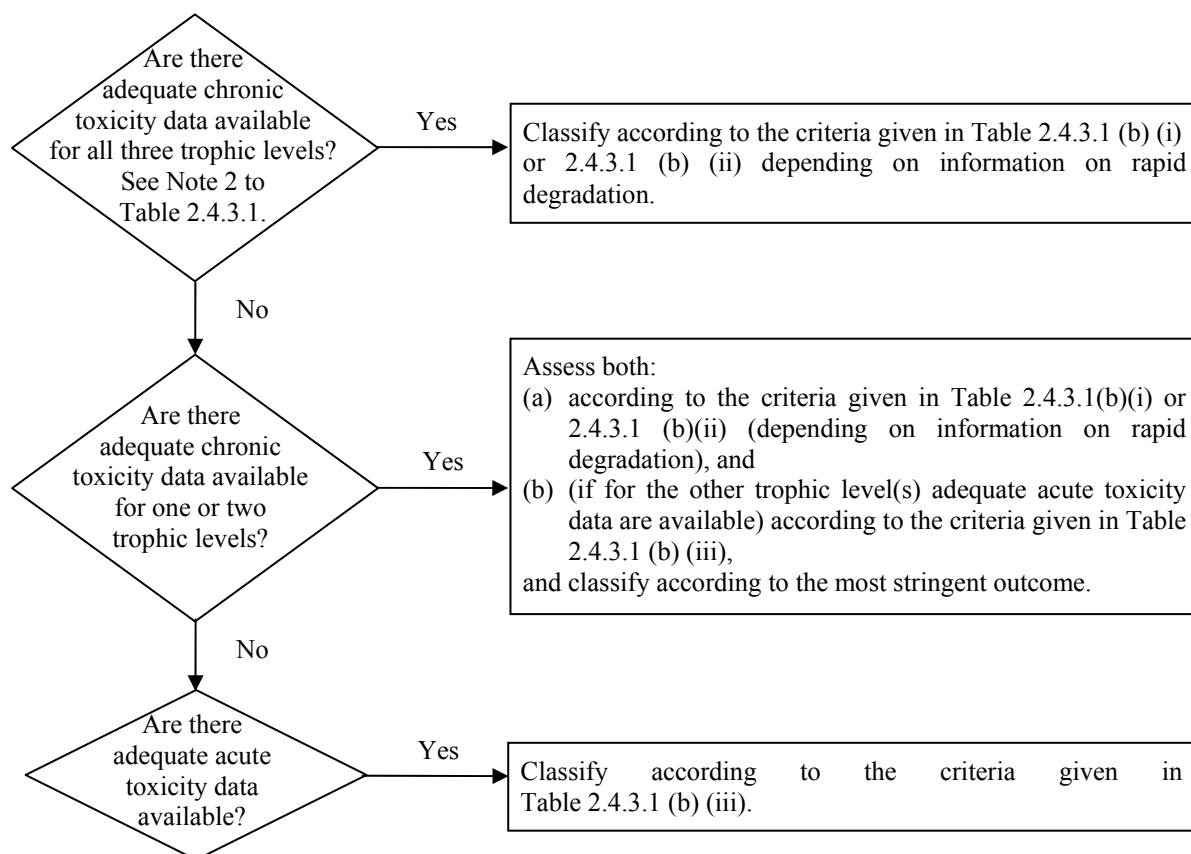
Are there adequate chronic toxicity data available for all three trophic levels? See Note 2 to Table 2.4.3.1.

Yes

Classify according to the criteria given in Table 2.4.3.1 (b) (i) or 2.4.3.1 (b) (ii) depending on information on rapid degradation.

No

Are there adequate chronic toxicity data available for one or two trophic levels?

Yes

Assess both:
(a) according to the criteria given in Table 2.4.3.1(b)(i) or 2.4.3.1 (b)(ii) (depending on information on rapid degradation), and
(b) (if for the other trophic level(s) adequate acute toxicity data are available) according to the criteria given in Table 2.4.3.1 (b) (iii),
and classify according to the most stringent outcome.

No

Are there adequate acute toxicity data available?

Yes

Classify according to the criteria given in Table 2.4.3.1 (b) (iii).